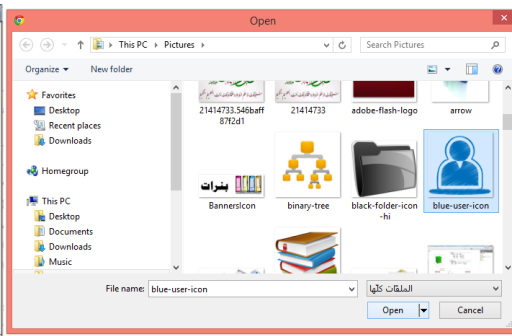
Open

This PC › Pictures ›

Search Pictures

Organize ▾ New folder

Favorites
Desktop
Recent places
Downloads

Homegroup

This PC
Desktop
Documents
Downloads
Music

21414733.546baff87f2d1

21414733

adobe-flash-logo

arrow

بنرات

BannersIcon

binary-tree

black-folder-icon-hi

blue-user-icon

File name: blue-user-icon

الملفات كلها

Open

Cancel